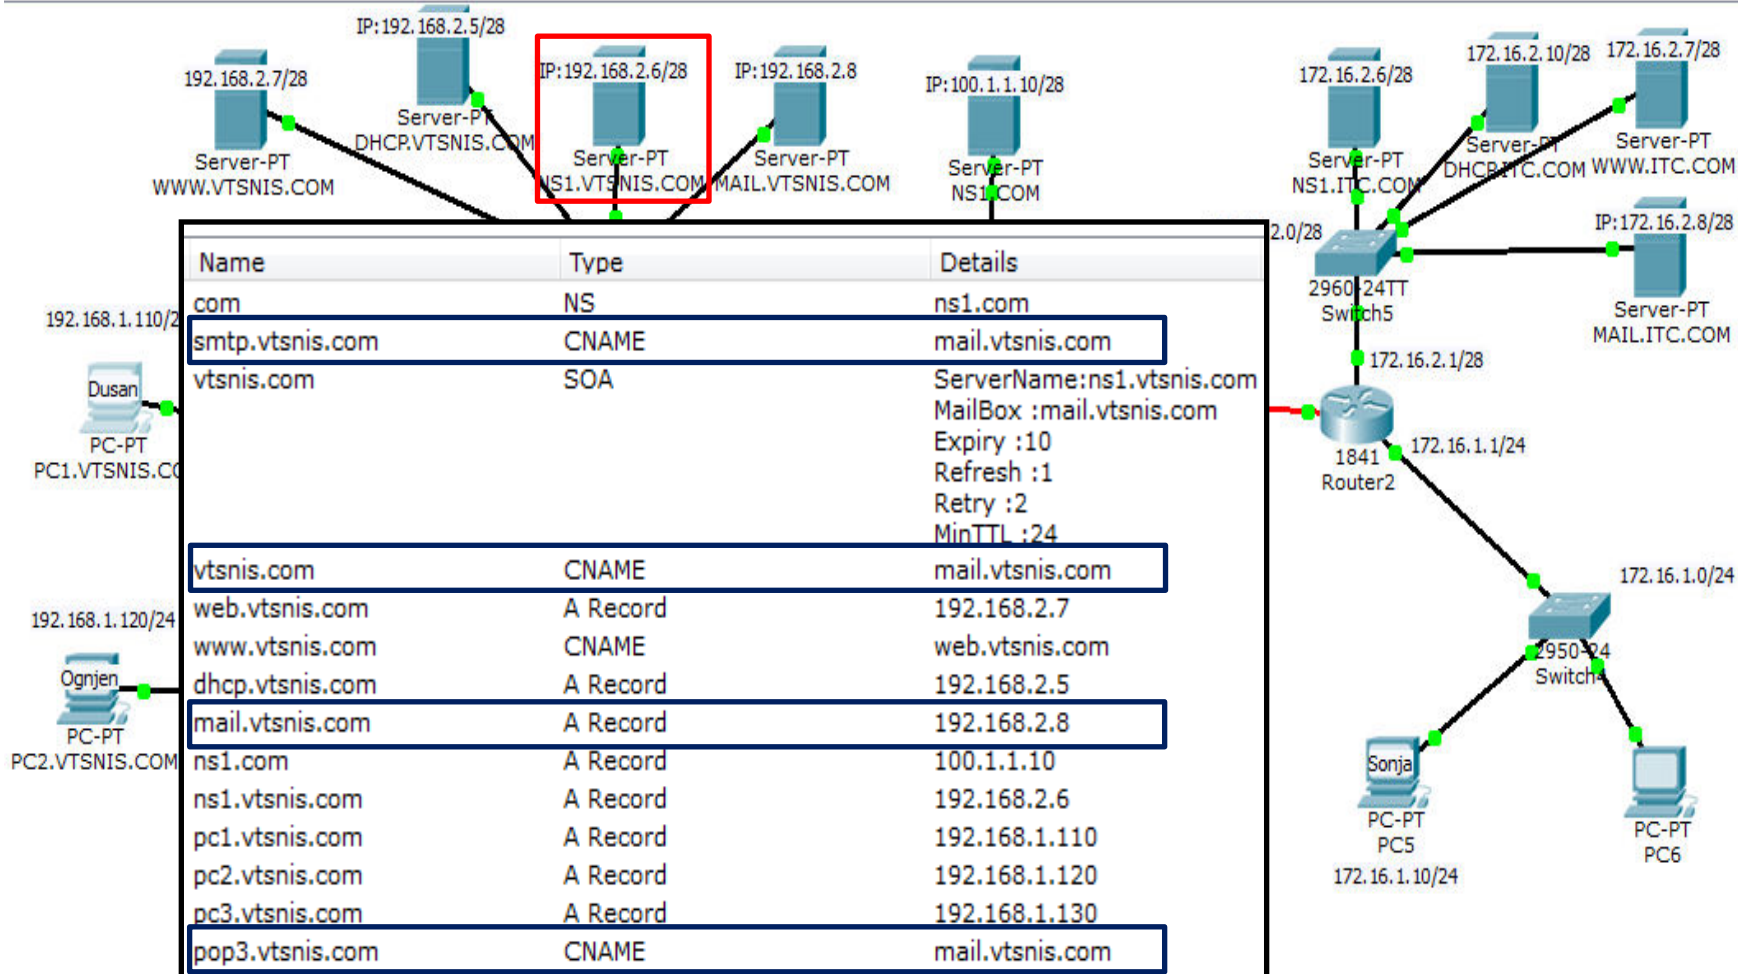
IP:192.168.2.5/28
Server-PT
DHCP.VTSNIS.COM

192.168.2.7/28
Server-PT
WWW.VTSNIS.COM

IP:192.168.2.6/28
Server-PT
NS1.VTSNIS.COM

IP:192.168.2.8
Server-PT
MAIL.VTSNIS.COM

IP:100.1.1.10/28
Server-PT
NS1.COM

172.16.2.6/28
Server-PT
NS1.ITC.COM

172.16.2.10/28
Server-PT
DHCP.ITC.COM

172.16.2.7/28
Server-PT
WWW.ITC.COM

IP:172.16.2.8/28
Server-PT
MAIL.ITC.COM

2.0/28
2960-24TT
Switch5

172.16.2.1/28
1841
Router2
172.16.1.1/24

172.16.1.0/24
2950-24
Switch4

Sonja
PC-PT
PC5
172.16.1.10/24

PC-PT
PC6

192.168.1.110/2
Dusan
PC-PT
PC1.VTSNIS.CO

192.168.1.120/24
Ognjen
PC-PT
PC2.VTSNIS.COM

| Name | Type | Details |
|---|---|---|
| com | NS | ns1.com |
| smtp.vtsnis.com | CNAME | mail.vtsnis.com |
| vtsnis.com | SOA | ServerName:ns1.vtsnis.com MailBox :mail.vtsnis.com Expiry :10 Refresh :1 Retry :2 MinTTL :24 |
| vtsnis.com | CNAME | mail.vtsnis.com |
| web.vtsnis.com | A Record | 192.168.2.7 |
| www.vtsnis.com | CNAME | web.vtsnis.com |
| dhcp.vtsnis.com | A Record | 192.168.2.5 |
| mail.vtsnis.com | A Record | 192.168.2.8 |
| ns1.com | A Record | 100.1.1.10 |
| ns1.vtsnis.com | A Record | 192.168.2.6 |
| pc1.vtsnis.com | A Record | 192.168.1.110 |
| pc2.vtsnis.com | A Record | 192.168.1.120 |
| pc3.vtsnis.com | A Record | 192.168.1.130 |
| pop3.vtsnis.com | CNAME | mail.vtsnis.com |